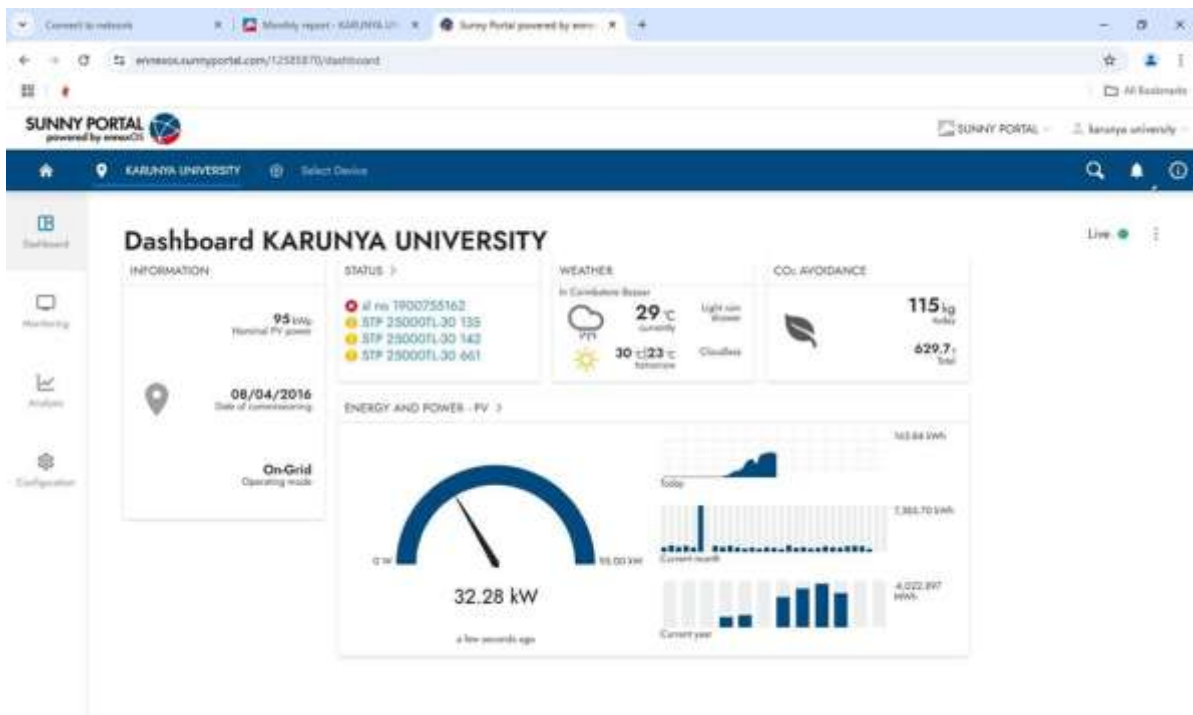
Connect to network
Monthly report - KARUNYA U
Sunny Portal powered by ennexOS
ennexos.sunnyportal.com/12585870/dashboard
All Bookmarks

SUNNY PORTAL powered by ennexOS
SUNNY PORTAL
karunya university

KARUNYA UNIVERSITY
Select Device

Dashboard
Monitoring
Analysis
Configuration

Dashboard KARUNYA UNIVERSITY
Live

INFORMATION
95 kWp
Nominal PV power
08/04/2016
Date of commissioning
On-Grid
Operating mode

STATUS >
sl no 1900755162
STP 25000TL-30 135
STP 25000TL-30 142
STP 25000TL-30 661

WEATHER
In Coimbatore Bazaar
29 °C
Currently
Light rain shower
30 °C|23 °C
Tomorrow
Cloudless

CO₂ AVOIDANCE
115 kg
Today
629.7 t
Total

ENERGY AND POWER - PV >
0 W
95.00 kW
32.28 kW
a few seconds ago
163.84 kWh
Today
7,360.70 kWh
Current month
4,022.897 MWh
Current year